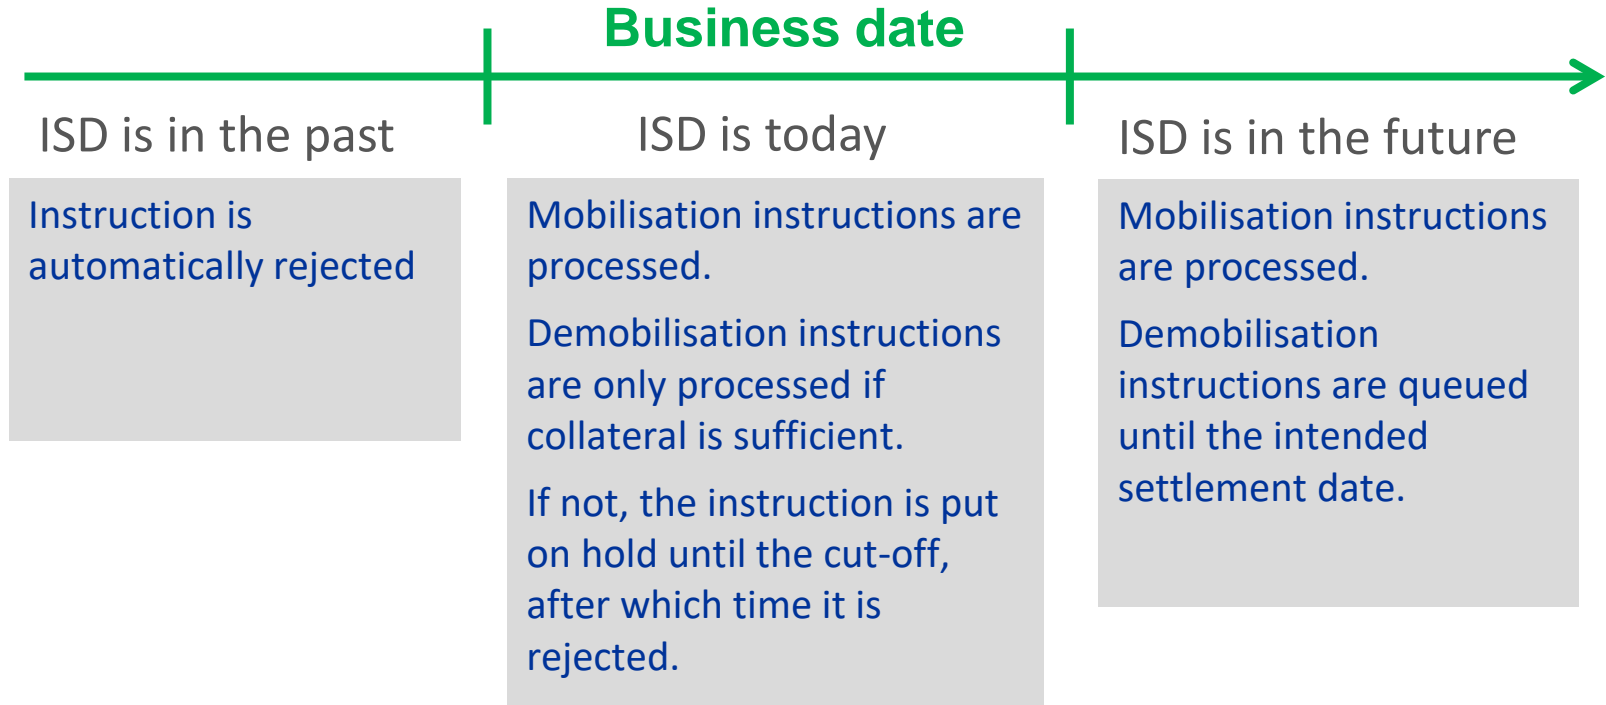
Business date

ISD is in the past

Instruction is automatically rejected

ISD is today

Mobilisation instructions are processed.

Demobilisation instructions are only processed if collateral is sufficient.

If not, the instruction is put on hold until the cut-off, after which time it is rejected.

ISD is in the future

Mobilisation instructions are processed.

Demobilisation instructions are queued until the intended settlement date.